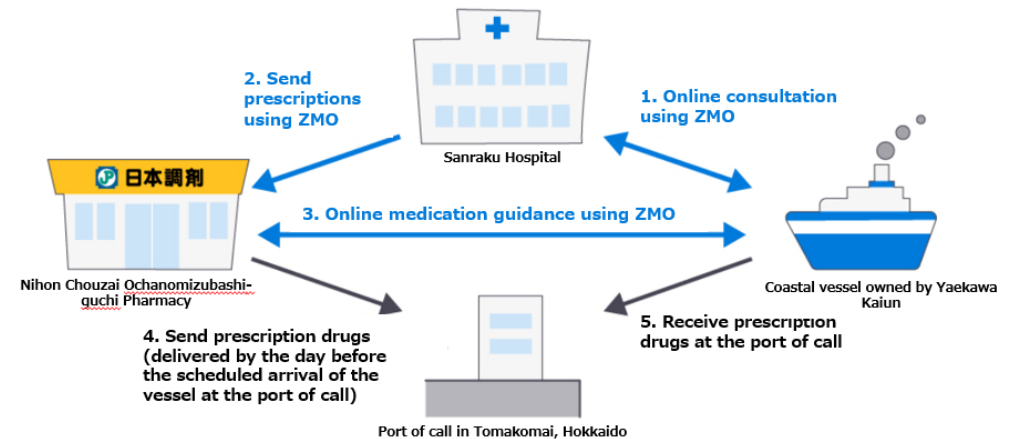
2. Send prescriptions using ZMO

1. Online consultation using ZMO

Sanraku Hospital

JP 日本調剤

3. Online medication guidance using ZMO

Nihon Chouzai Ochanomizubashi-guchi Pharmacy

Coastal vessel owned by Yaekawa Kaiun

4. Send prescription drugs (delivered by the day before the scheduled arrival of the vessel at the port of call)

5. Receive prescription drugs at the port of call

Port of call in Tomakomai, Hokkaido